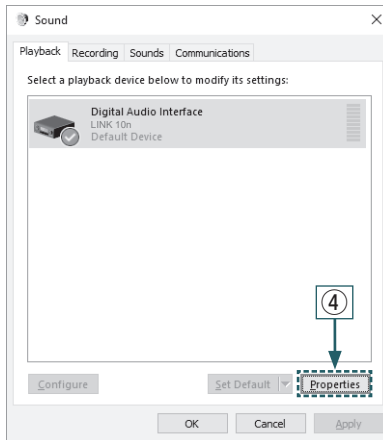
Sound ×

Playback Recording Sounds Communications

Select a playback device below to modify its settings:

Digital Audio Interface
LINK 10n
Default Device

④

Configure

Set Default

Properties

OK Cancel Apply